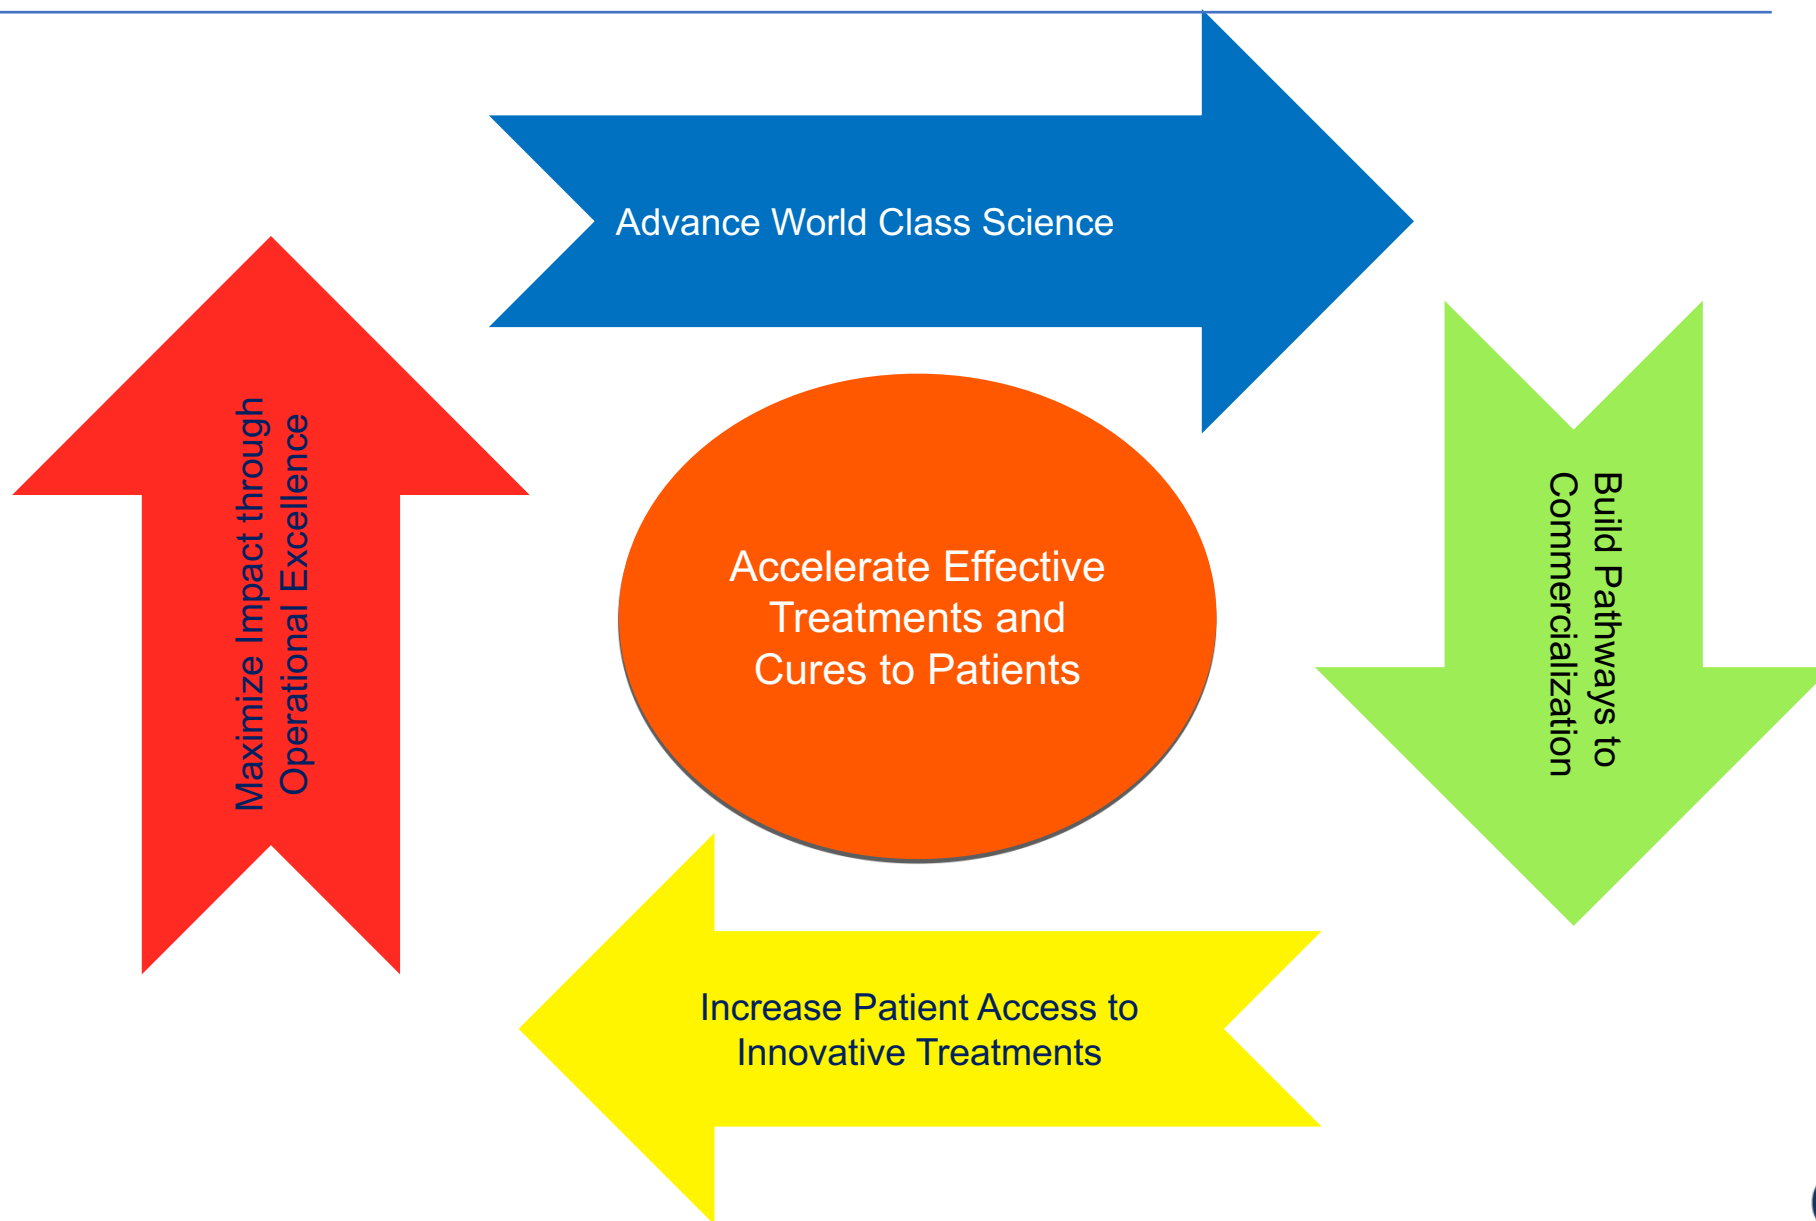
Advance World Class Science

Maximize Impact through Operational Excellence

Accelerate Effective Treatments and Cures to Patients

Build Pathways to Commercialization

Increase Patient Access to Innovative Treatments